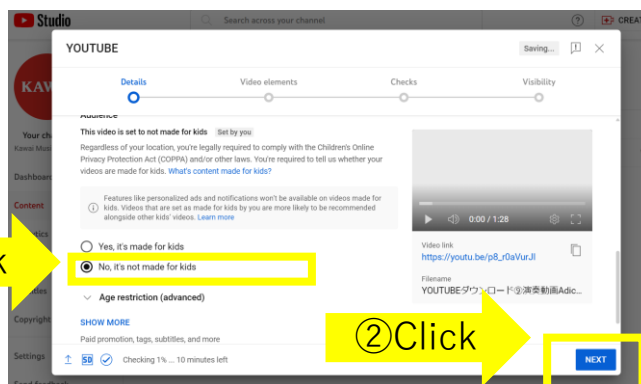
Studio

Search across your channel

CREATE

KAWA

Your ch

Kawai Mus

Dashboard

Content

Copyright

Settings

YOUTUBE

Saving...

Details

Video elements

Checks

Visibility

Audience

This video is set to not made for kids Set by you

Regardless of your location, you're legally required to comply with the Children's Online Privacy Protection Act (COPPA) and/or other laws. You're required to tell us whether your videos are made for kids. What's content made for kids?

Features like personalized ads and notifications won't be available on videos made for kids. Videos that are set as made for kids by you are more likely to be recommended alongside other kids' videos. Learn more

Yes, it's made for kids

No, it's not made for kids

Age restriction (advanced)

SHOW MORE

Paid promotion, tags, subtitles, and more

0:00 / 1:28

Video link

https://youtu.be/p8_r0aVurJI

Filename

YOUTUBEダウンロード③演奏動画Adic...

②Click

NEXT

SD

Checking 1% ... 10 minutes left

k